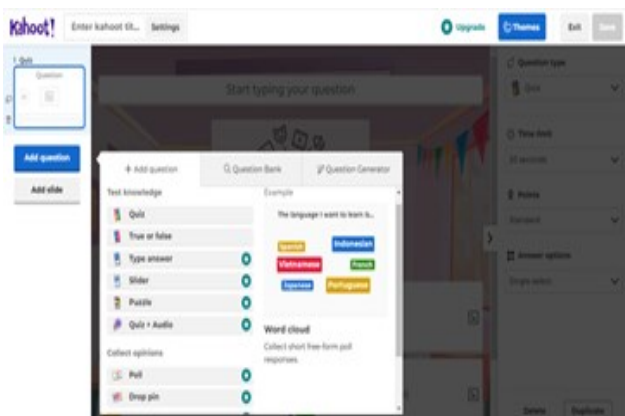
Kahoot! Enter kahoot tit... Settings

Upgrade Themes Exit Save

1 Quiz

Question

Add question

Add slide

Start typing your question

+ Add question Q Question Bank Question Generator

Test knowledge

Quiz

True or false

Type answer

Slider

Puzzle

Quiz + Audio

Collect opinions

Poll

Drop pin

Example

The language I want to learn is...

Spanish

Indonesian

Vietnamese

French

Japanese

Portuguese

Word cloud

Collect short free-form poll responses.

Question type

Quiz

Time limit

20 seconds

Points

Standard

Answer options

Single select

Delete Duplicate